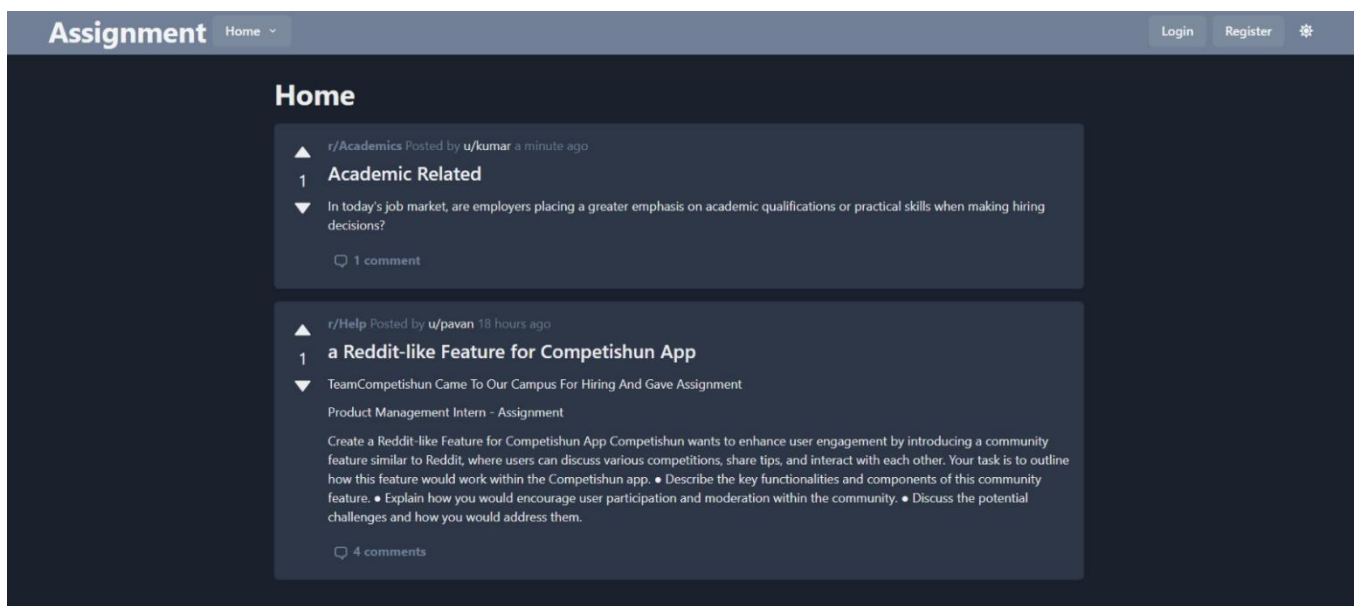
Assignment Home

Login Register

Home

1

r/Academics Posted by u/kumar a minute ago

Academic Related

In today's job market, are employers placing a greater emphasis on academic qualifications or practical skills when making hiring decisions?

1 comment

1

r/Help Posted by u/pavan 18 hours ago

a Reddit-like Feature for Competishun App

TeamCompetishun Came To Our Campus For Hiring And Gave Assignment

Product Management Intern - Assignment

Create a Reddit-like Feature for Competishun App Competishun wants to enhance user engagement by introducing a community feature similar to Reddit, where users can discuss various competitions, share tips, and interact with each other. Your task is to outline how this feature would work within the Competishun app. • Describe the key functionalities and components of this community feature. • Explain how you would encourage user participation and moderation within the community. • Discuss the potential challenges and how you would address them.

4 comments